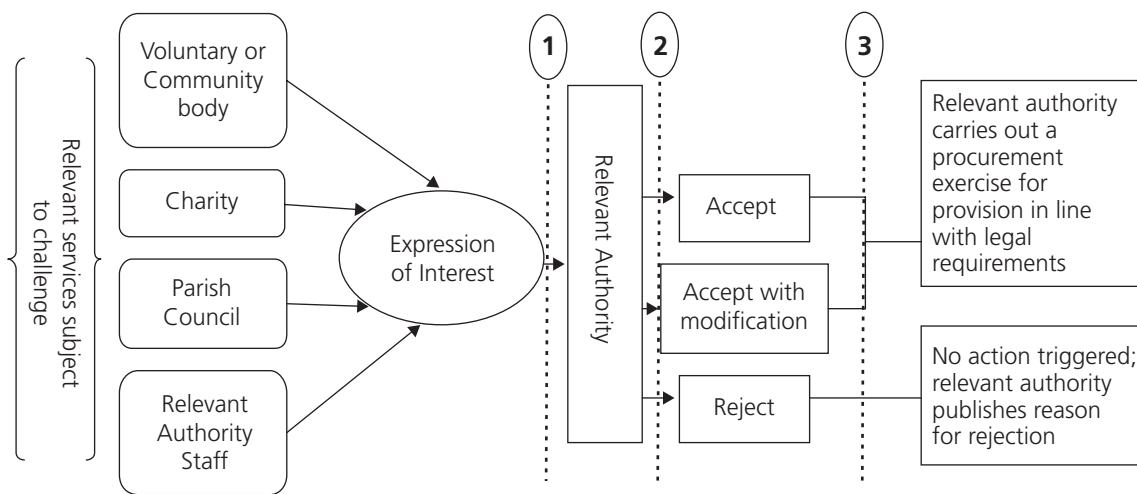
Relevant services subject to challenge

Voluntary or Community body

Charity

Parish Council

Relevant Authority Staff

Expression of Interest

1

2

3

Relevant Authority

Accept

Accept with modification

Reject

Relevant authority carries out a procurement exercise for provision in line with legal requirements

No action triggered; relevant authority publishes reason for rejection